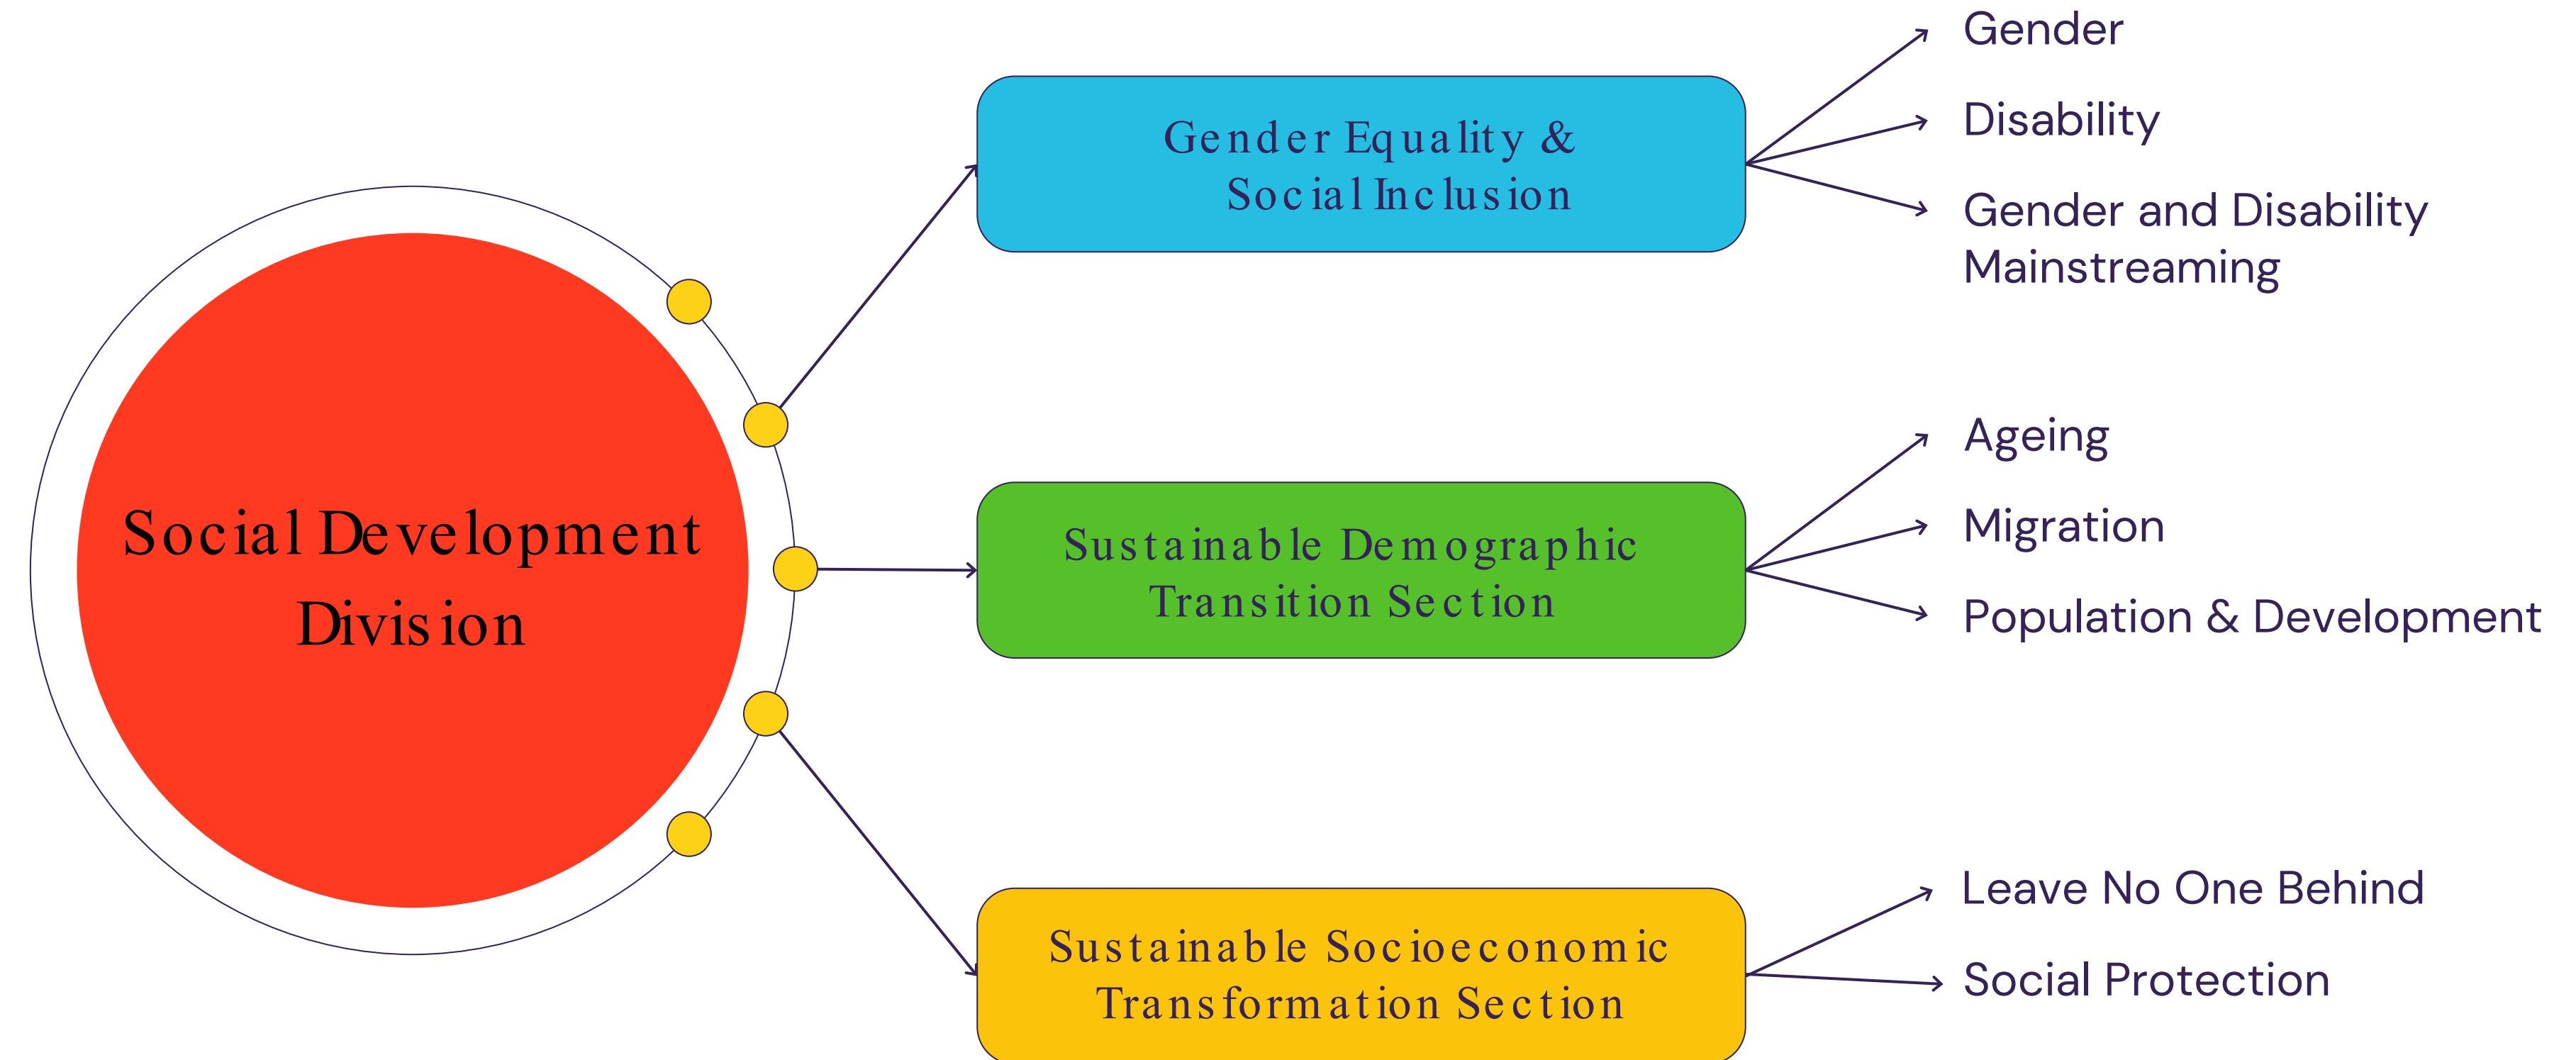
Social Development Division

Gender Equality & Social Inclusion

Gender

Disability

Gender and Disability Mainstreaming

Sustainable Demographic Transition Section

Ageing

Migration

Population & Development

Sustainable Socioeconomic Transformation Section

Leave No One Behind

Social Protection